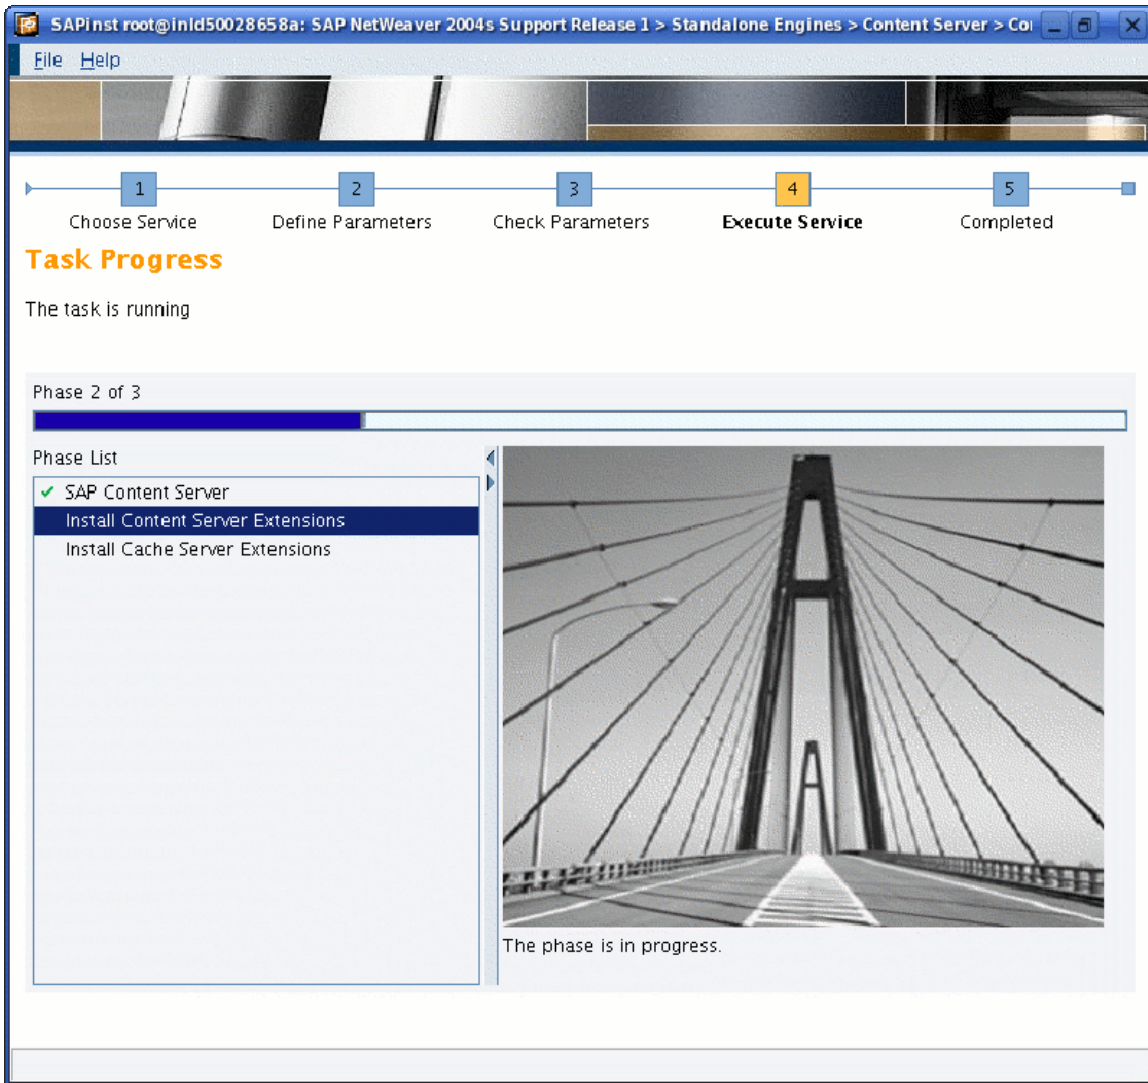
SAPinst root@inld50028658a: SAP NetWeaver 2004s Support Release 1 > Standalone Engines > Content Server > Co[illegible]

File Help

1 Choose Service
2 Define Parameters
3 Check Parameters
4 Execute Service
5 Completed

Task Progress

The task is running

Phase 2 of 3

Phase List

✔ SAP Content Server
Install Content Server Extensions
Install Cache Server Extensions

The phase is in progress.